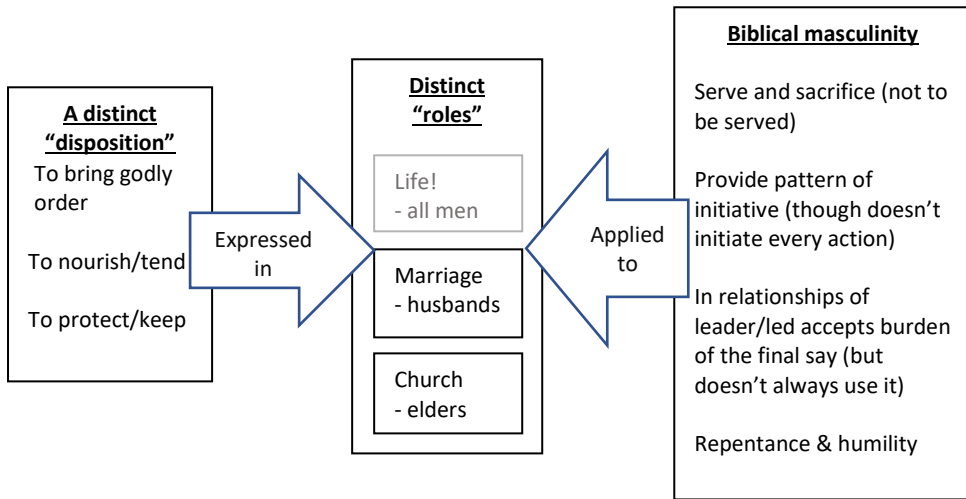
A distinct "disposition"

To bring godly order

To nourish/tend

To protect/keep

Expressed in

Distinct "roles"

Life!
- all men

Marriage
- husbands

Church
- elders

Applied to

Biblical masculinity

Serve and sacrifice (not to be served)

Provide pattern of initiative (though doesn't initiate every action)

In relationships of leader/led accepts burden of the final say (but doesn't always use it)

Repentance & humility